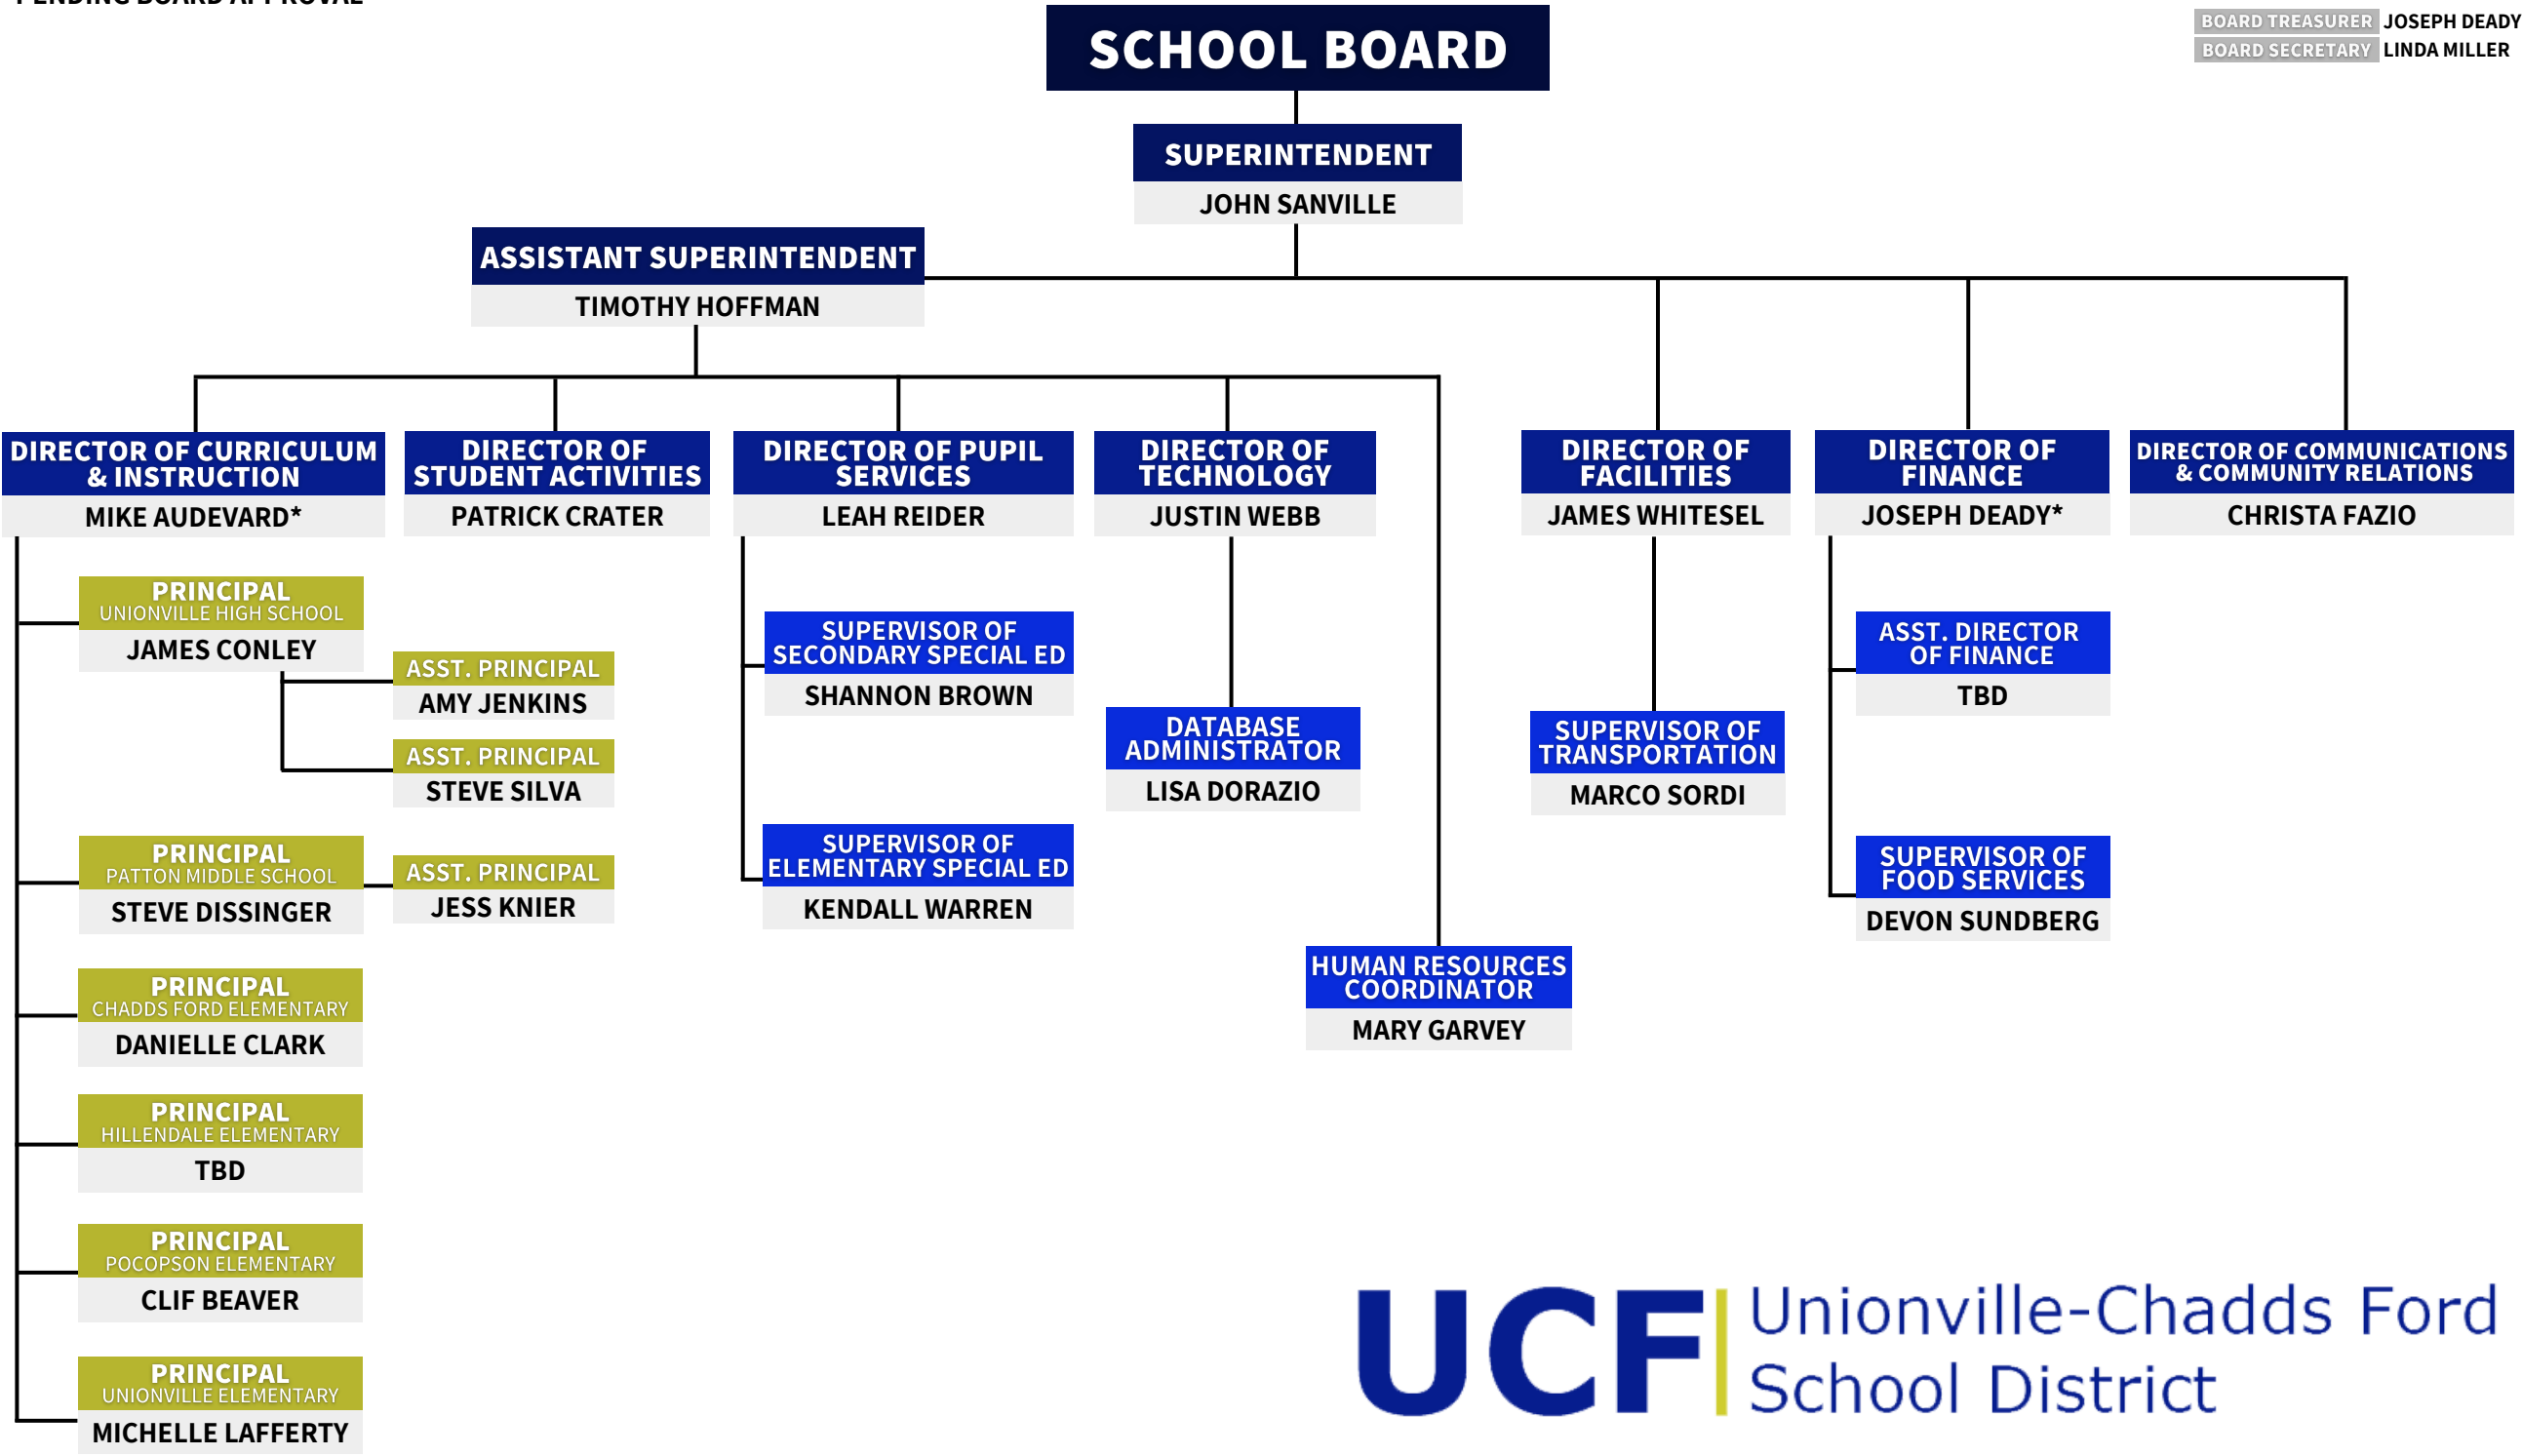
PENDING BOARD APPROVAL

SCHOOL BOARD

BOARD TREASURER JOSEPH DEADY
BOARD SECRETARY LINDA MILLER

SUPERINTENDENT
JOHN SANVILLE

ASSISTANT SUPERINTENDENT
TIMOTHY HOFFMAN

DIRECTOR OF CURRICULUM & INSTRUCTION
MIKE AUDEVARD*

DIRECTOR OF STUDENT ACTIVITIES
PATRICK CRATER

DIRECTOR OF PUPIL SERVICES
LEAH REIDER

DIRECTOR OF TECHNOLOGY
JUSTIN WEBB

DIRECTOR OF FACILITIES
JAMES WHITESEL

DIRECTOR OF FINANCE
JOSEPH DEADY*

DIRECTOR OF COMMUNICATIONS & COMMUNITY RELATIONS
CHRISTA FAZIO

PRINCIPAL
UNIONVILLE HIGH SCHOOL
JAMES CONLEY

ASST. PRINCIPAL
AMY JENKINS

ASST. PRINCIPAL
STEVE SILVA

PRINCIPAL
PATTON MIDDLE SCHOOL
STEVE DISSINGER

ASST. PRINCIPAL
JESS KNIER

PRINCIPAL
CHADDS FORD ELEMENTARY
DANIELLE CLARK

PRINCIPAL
HILLENDALE ELEMENTARY
TBD

PRINCIPAL
POCOPSON ELEMENTARY
CLIF BEAVER

PRINCIPAL
UNIONVILLE ELEMENTARY
MICHELLE LAFFERTY

SUPERVISOR OF SECONDARY SPECIAL ED
SHANNON BROWN

SUPERVISOR OF ELEMENTARY SPECIAL ED
KENDALL WARREN

DATABASE ADMINISTRATOR
LISA DORAZIO

HUMAN RESOURCES COORDINATOR
MARY GARVEY

SUPERVISOR OF TRANSPORTATION
MARCO SORDI

ASST. DIRECTOR OF FINANCE
TBD

SUPERVISOR OF FOOD SERVICES
DEVON SUNDBERG

UCF Unionville-Chadds Ford School District